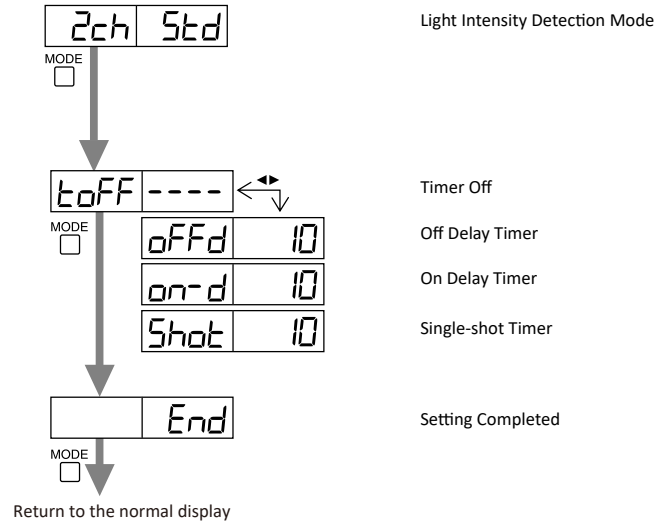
2ch | Std

Light Intensity Detection Mode

MODE

toFF | ----

Timer Off

MODE

oFFd | 10

Off Delay Timer

on-d | 10

On Delay Timer

Shot | 10

Single-shot Timer

End

Setting Completed

MODE

Return to the normal display